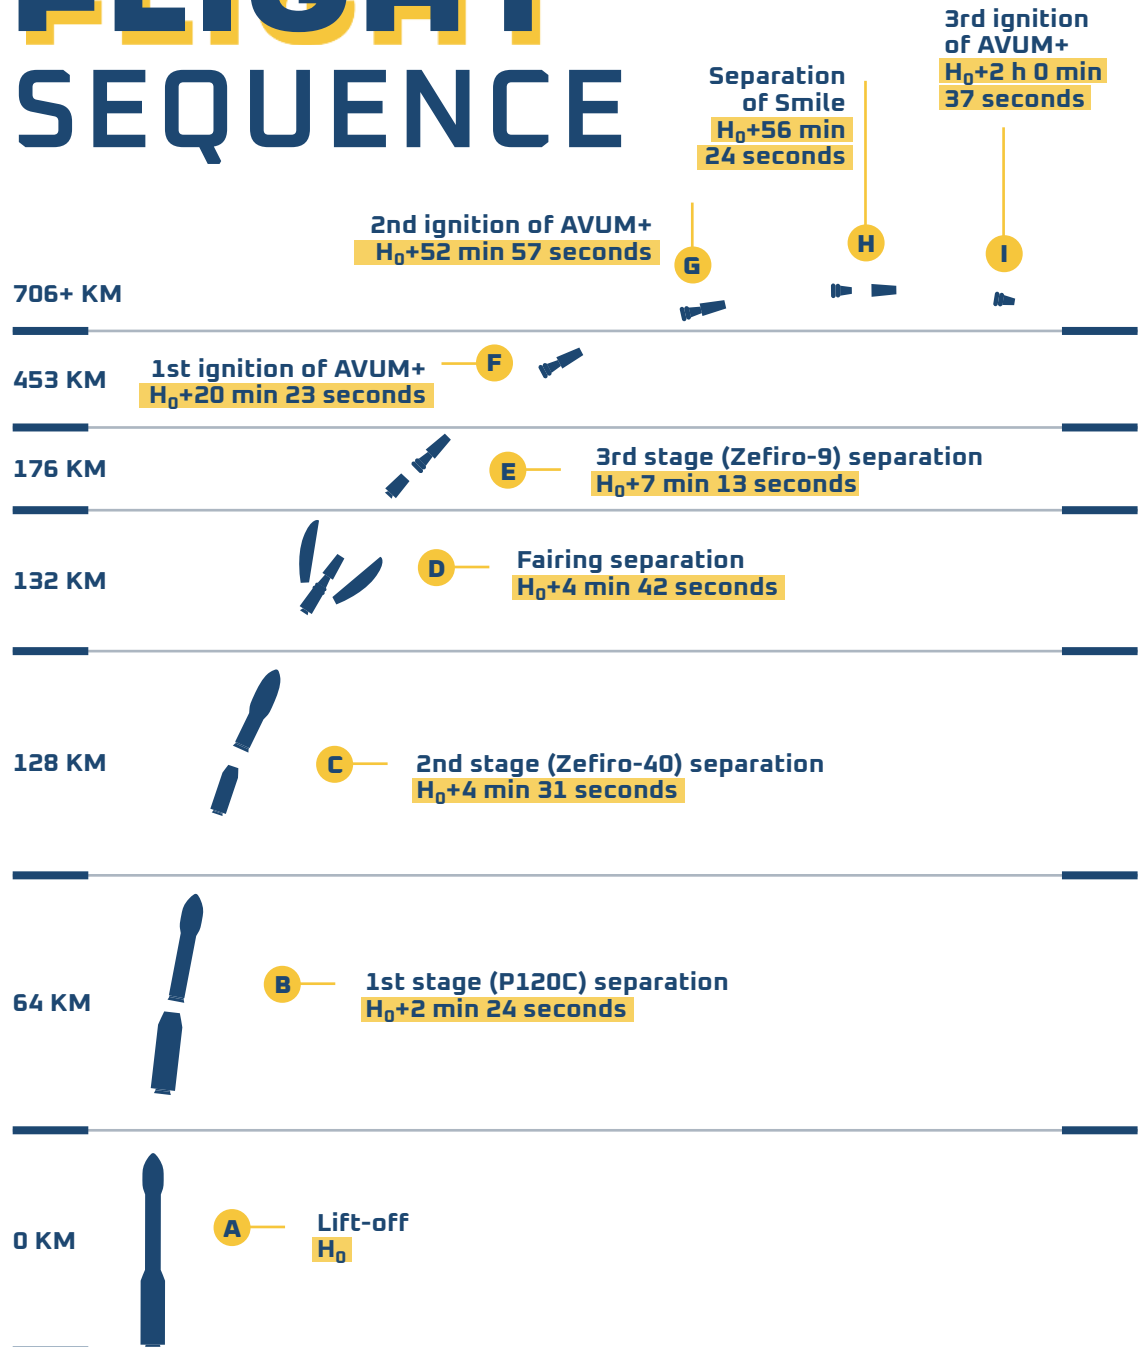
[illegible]
SEQUENCE

3rd ignition of AVUM+
$H_0$+2 h 0 min 37 seconds

Separation of Smile
$H_0$+56 min 24 seconds

2nd ignition of AVUM+
$H_0$+52 min 57 seconds

G

H

I

706+ KM

453 KM

1st ignition of AVUM+
$H_0$+20 min 23 seconds

F

176 KM

E

3rd stage (Zefiro-9) separation
$H_0$+7 min 13 seconds

132 KM

D

Fairing separation
$H_0$+4 min 42 seconds

128 KM

C

2nd stage (Zefiro-40) separation
$H_0$+4 min 31 seconds

64 KM

B

1st stage (P120C) separation
$H_0$+2 min 24 seconds

0 KM

A

Lift-off
$H_0$